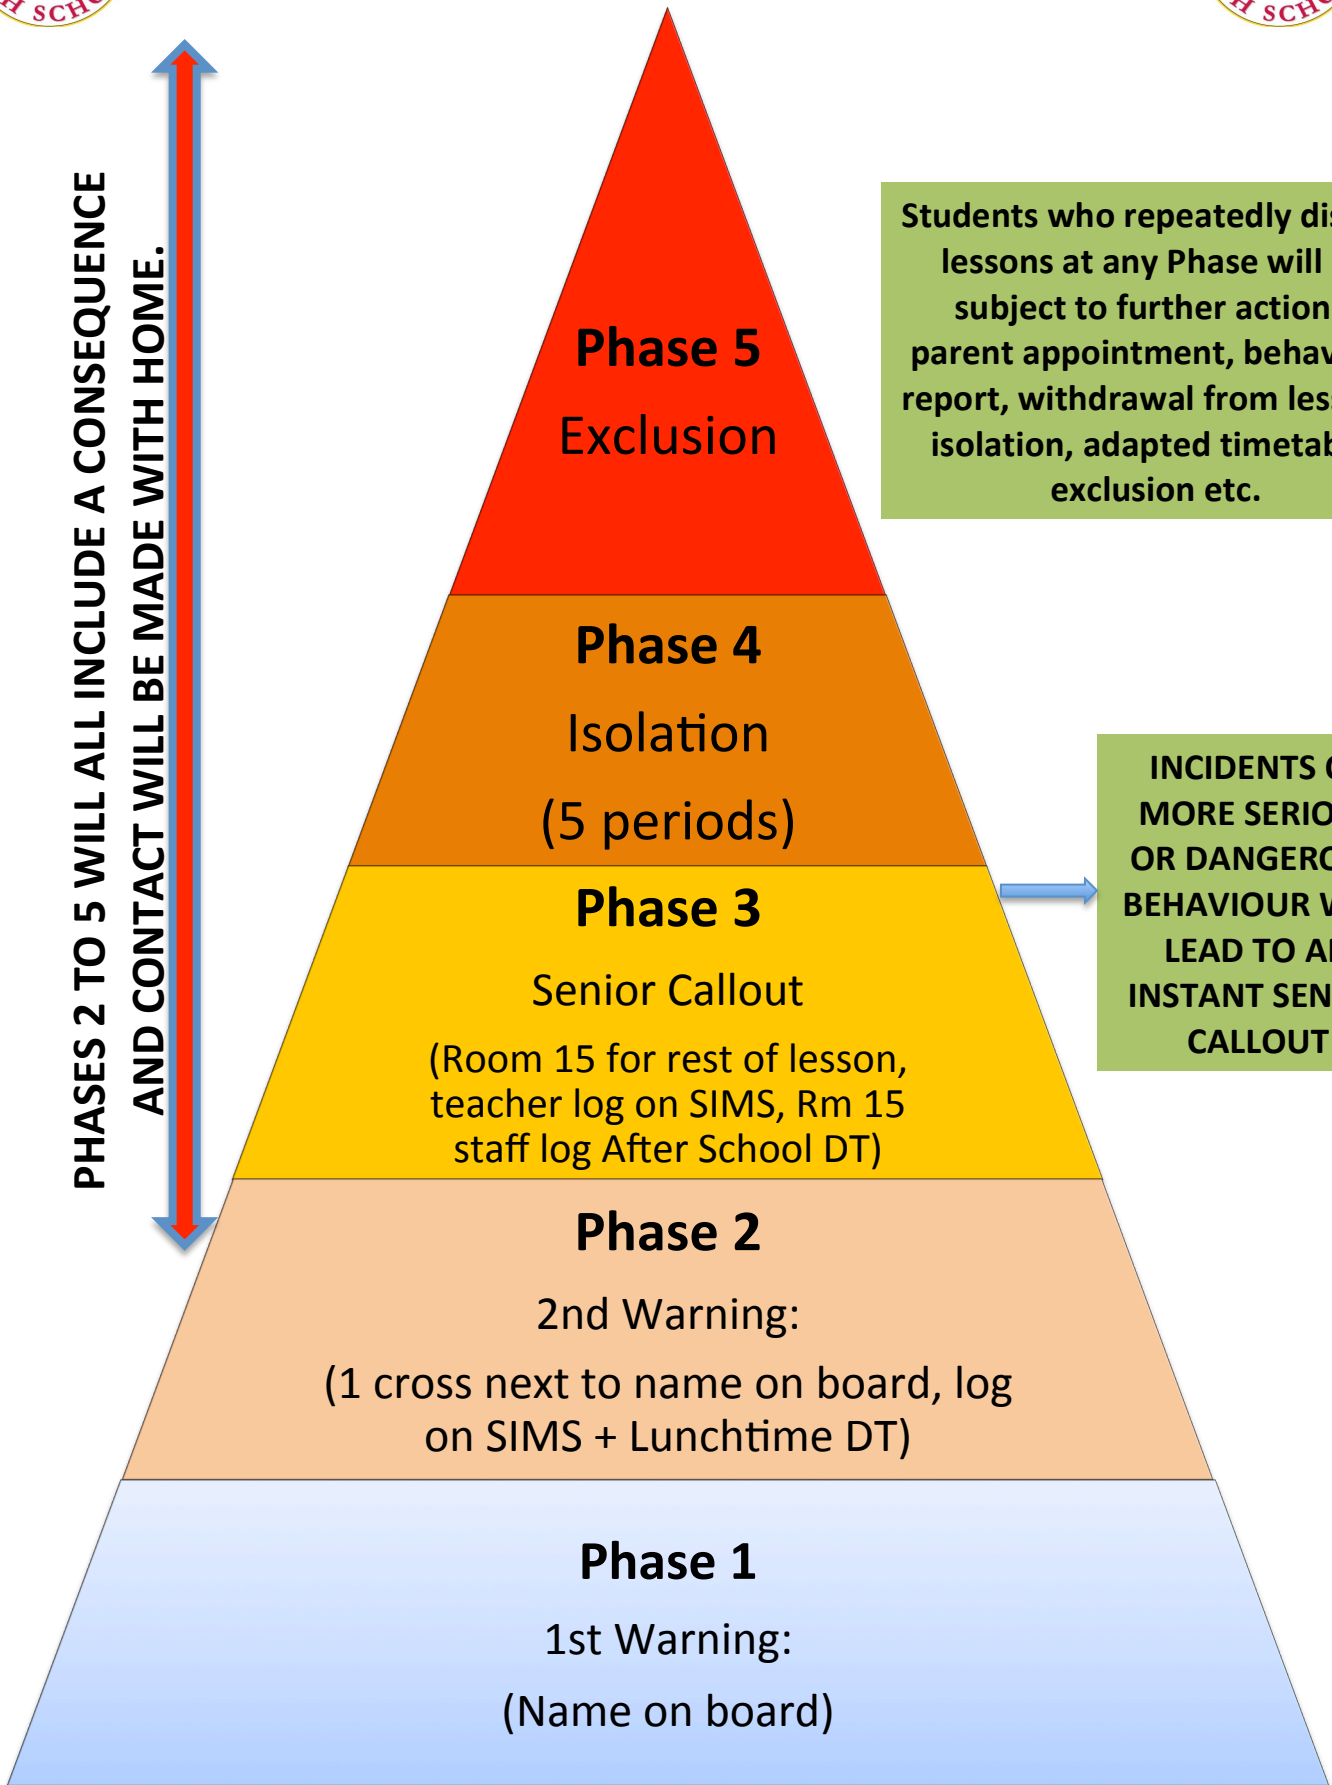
H SCH

H SCH

PHASES 2 TO 5 WILL ALL INCLUDE A CONSEQUENCE AND CONTACT WILL BE MADE WITH HOME.

Phase 5

Exclusion

Students who repeatedly di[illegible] lessons at any Phase will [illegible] subject to further action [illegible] parent appointment, behav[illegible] report, withdrawal from les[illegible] isolation, adapted timetab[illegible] exclusion etc.

Phase 4

Isolation

(5 periods)

INCIDENTS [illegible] MORE SERIO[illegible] OR DANGERO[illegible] BEHAVIOUR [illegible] LEAD TO A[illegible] INSTANT SEN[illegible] CALLOUT

Phase 3

Senior Callout

(Room 15 for rest of lesson, teacher log on SIMS, Rm 15 staff log After School DT)

Phase 2

2nd Warning:

(1 cross next to name on board, log on SIMS + Lunchtime DT)

Phase 1

1st Warning:

(Name on board)